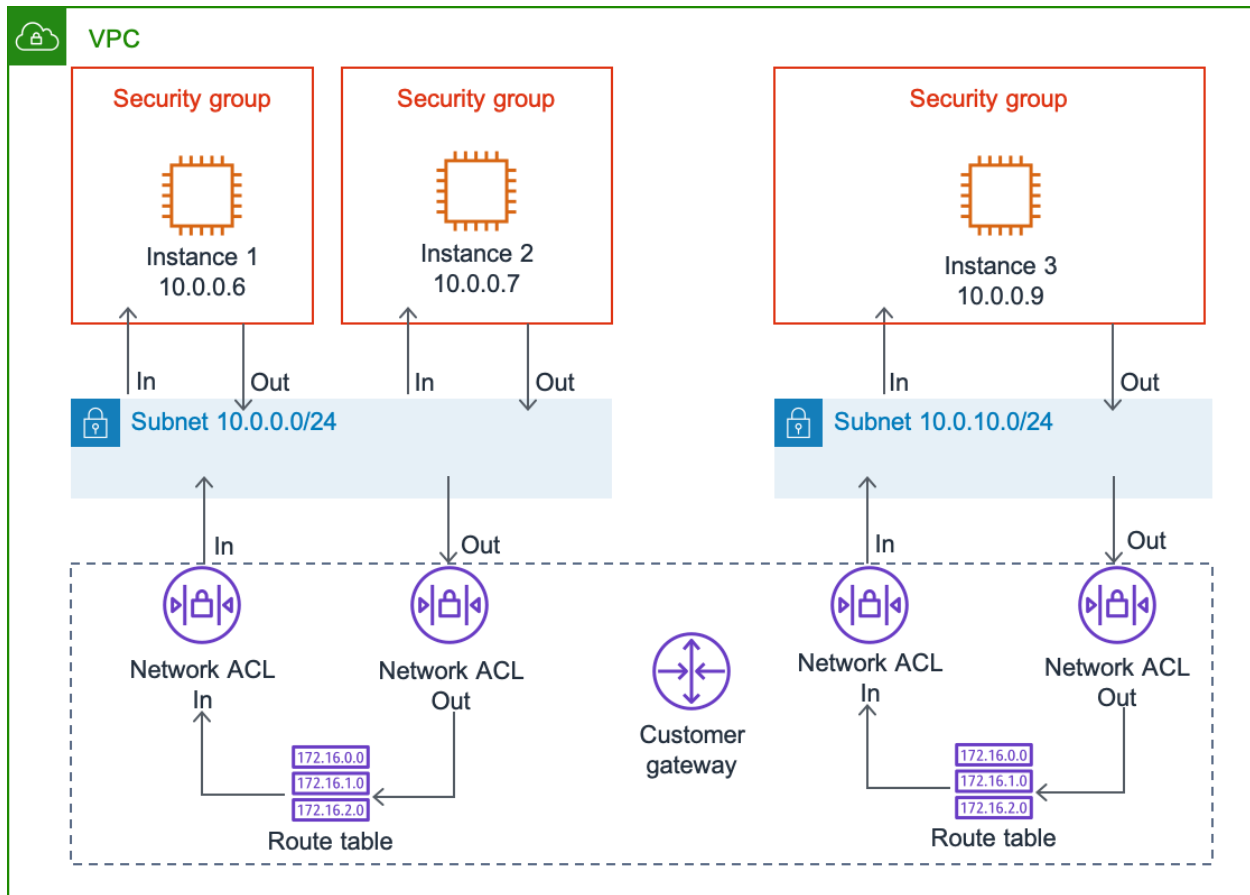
VPC

Security group

Instance 1
10.0.0.6

Security group

Instance 2
10.0.0.7

Security group

Instance 3
10.0.0.9

In

Out

In

Out

In

Out

Subnet 10.0.0.0/24

Subnet 10.0.10.0/24

In

Out

In

Out

Network ACL
In

Network ACL
Out

Customer gateway

Network ACL
In

Network ACL
Out

172.16.0.0
172.16.1.0
172.16.2.0
Route table

172.16.0.0
172.16.1.0
172.16.2.0
Route table